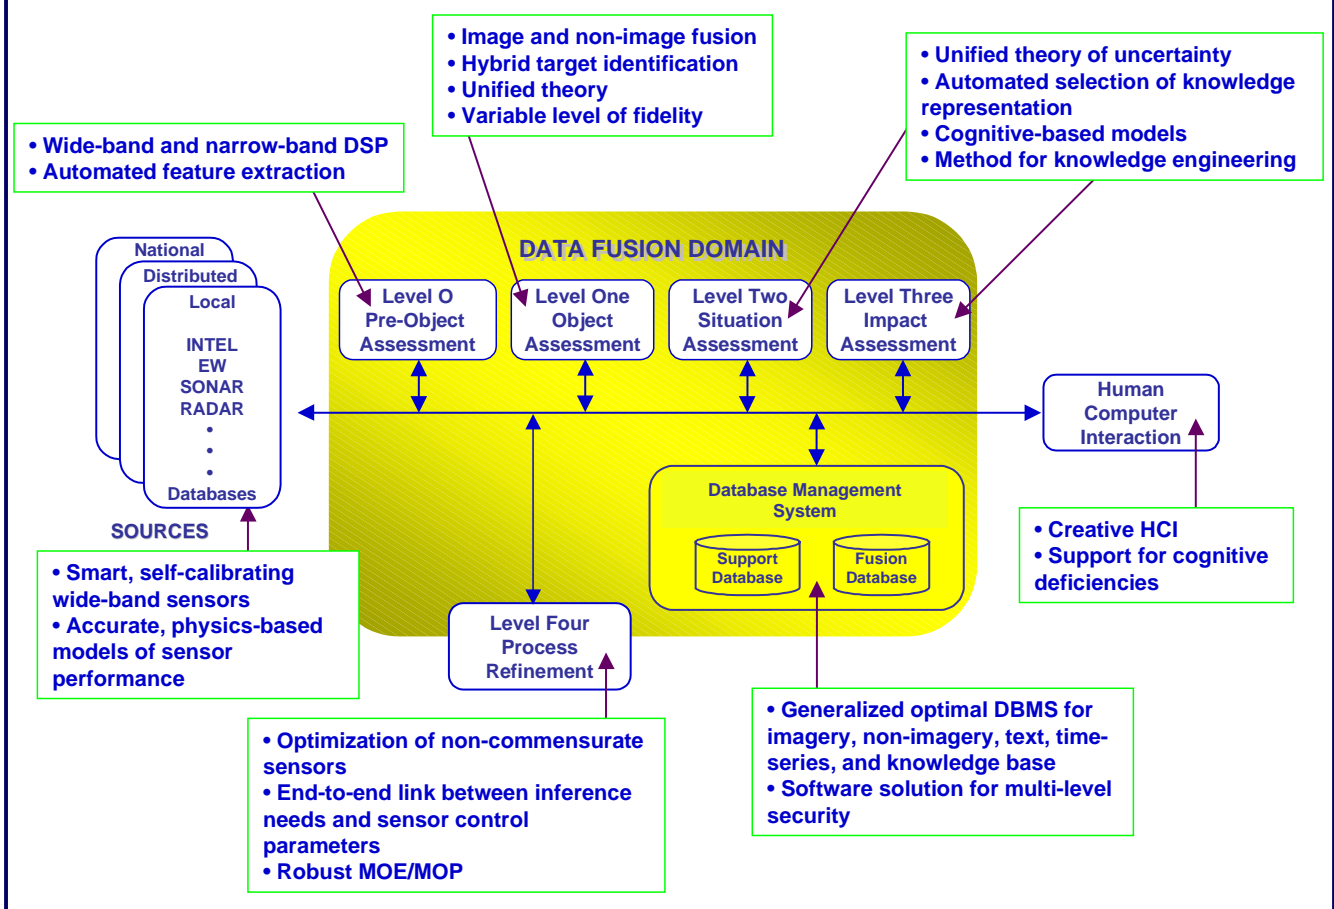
• Image and non-image fusion
• Hybrid target identification
• Unified theory
• Variable level of fidelity

• Unified theory of uncertainty
• Automated selection of knowledge representation
• Cognitive-based models
• Method for knowledge engineering

• Wide-band and narrow-band DSP
• Automated feature extraction

DATA FUSION DOMAIN

National
Distributed
Local

INTEL
EW
SONAR
RADAR
•
•
•
Databases

SOURCES

Level O Pre-Object Assessment

Level One Object Assessment

Level Two Situation Assessment

Level Three Impact Assessment

Human Computer Interaction

Database Management System

Support Database

Fusion Database

Level Four Process Refinement

• Creative HCI
• Support for cognitive deficiencies

• Smart, self-calibrating wide-band sensors
• Accurate, physics-based models of sensor performance

• Optimization of non-commensurate sensors
• End-to-end link between inference needs and sensor control parameters
• Robust MOE/MOP

• Generalized optimal DBMS for imagery, non-imagery, text, time-series, and knowledge base
• Software solution for multi-level security